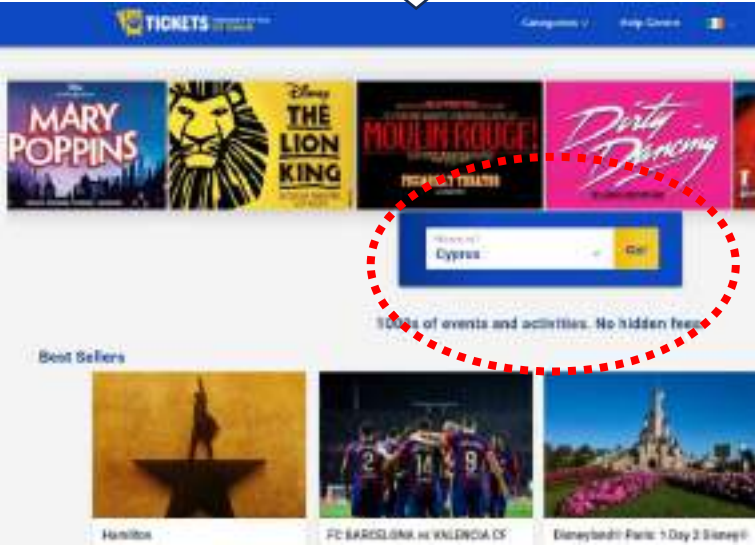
TICKETS

Categories

Help Centre

MARY POPPINS

DISNEY THE LION KING

MOULIN ROUGE!

Dirty Dancing

Where to?

Cyprus

Go!

1000s of events and activities. No hidden fees

Best Sellers

Hamilton

FC BARCELONA vs VALENCIA CF

Disneyland® Paris: 1 Day 2 Disney®